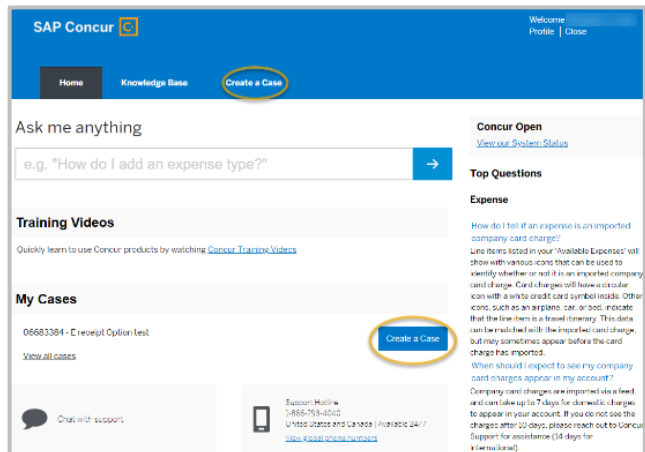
SAP Concur

Welcome
Profile | Close

Home
Knowledge Base
Create a Case

Ask me anything

e.g. "How do I add an expense type?"

Training Videos

Quickly learn to use Concur products by watching Concur Training Videos

My Cases

06683384 - E receipt Option test

View all cases

Create a Case

Chat with support

Support Hotline
1-866-753-4040
United States and Canada | Available 24/7
View global phone numbers

Concur Open

View our System Status

Top Questions

Expense

How do I tell if an expense is an imported company card charge?

Line items listed in your 'Available Expenses' will show with various icons that can be used to identify whether or not it is an imported company card charge. Card charges will have a circular icon with a white credit card symbol inside. Other icons, such as an airplane, car, or bed, indicate that the line item is a travel itinerary. This data can be matched with the imported card charge, but may sometimes appear before the card charge has imported.

When should I expect to see my company card charges appear in my account?

Company card charges are imported via a feed, and can take up to 7 days for domestic charges to appear in your account. If you do not see the charges after 10 days, please reach out to Concur Support for assistance (14 days for international).